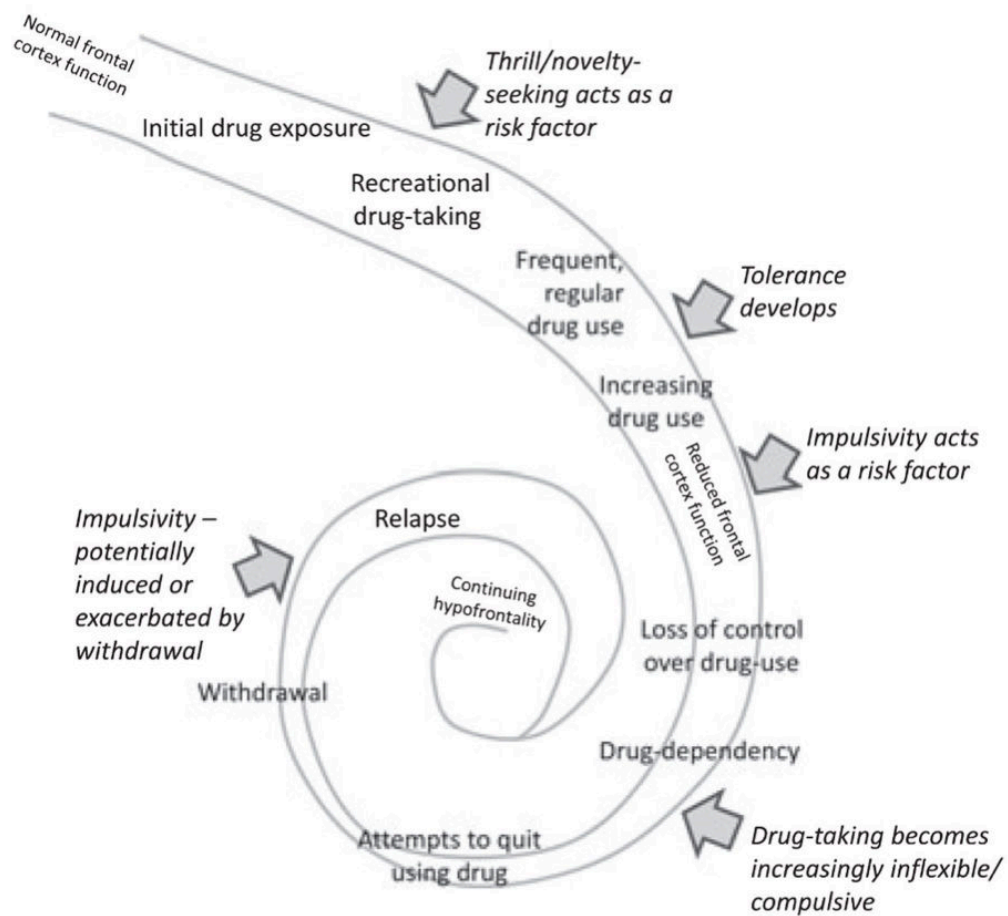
Normal frontal cortex function

Thrill/novelty-seeking acts as a risk factor

Initial drug exposure

Recreational drug-taking

Frequent, regular drug use

Tolerance develops

Increasing drug use

Reduced frontal cortex function

Impulsivity acts as a risk factor

Impulsivity – potentially induced or exacerbated by withdrawal

Relapse

Continuing hypofrontality

Loss of control over drug-use

Withdrawal

Drug-dependency

Attempts to quit using drug

Drug-taking becomes increasingly inflexible/ compulsive